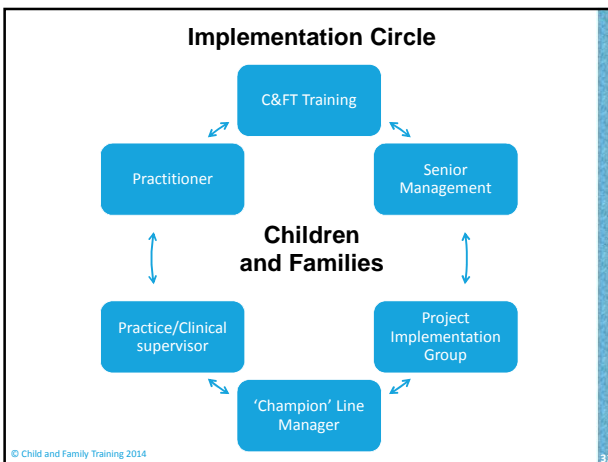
Implementation Circle

C&FT Training

Senior Management

Project Implementation Group

'Champion' Line Manager

Practice/Clinical supervisor

Practitioner

Children and Families

© Child and Family Training 2014

3